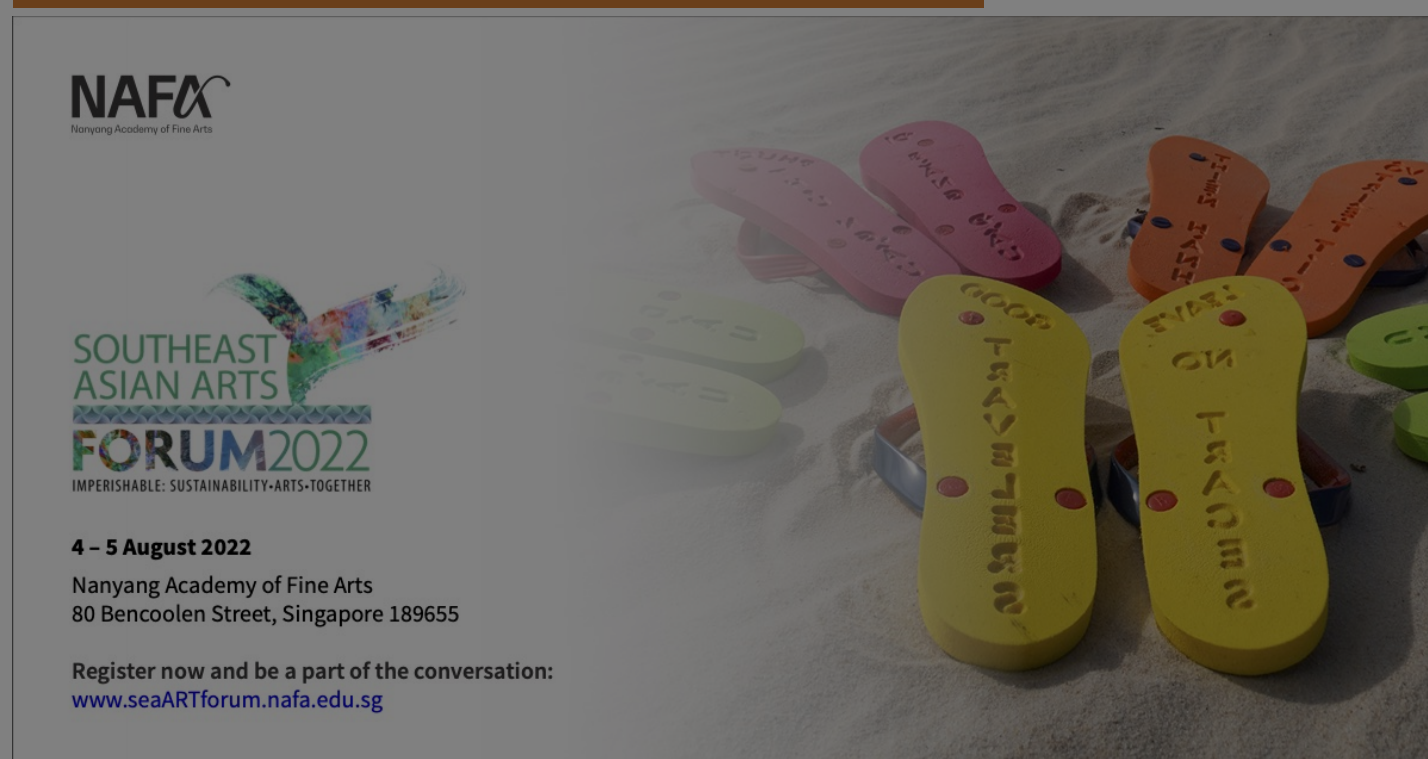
NAFA
Nanyang Academy of Fine Arts

SOUTHEAST ASIAN ARTS FORUM2022
IMPERISHABLE: SUSTAINABILITY•ARTS•TOGETHER

4 – 5 August 2022
Nanyang Academy of Fine Arts
80 Bencoolen Street, Singapore 189655

Register now and be a part of the conversation:
www.seaARTforum.nafa.edu.sg

GOOD TRAVELLERS

LEAVE NO TRACES